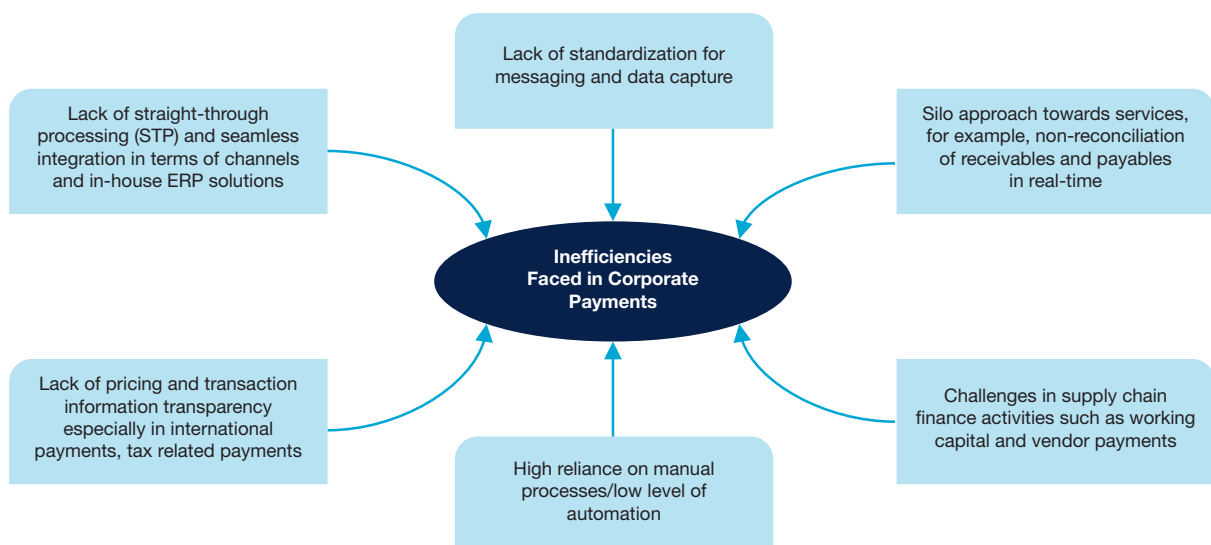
Lack of standardization for messaging and data capture

Lack of straight-through processing (STP) and seamless integration in terms of channels and in-house ERP solutions

Silo approach towards services, for example, non-reconciliation of receivables and payables in real-time

Inefficiencies Faced in Corporate Payments

Lack of pricing and transaction information transparency especially in international payments, tax related payments

Challenges in supply chain finance activities such as working capital and vendor payments

High reliance on manual processes/low level of automation